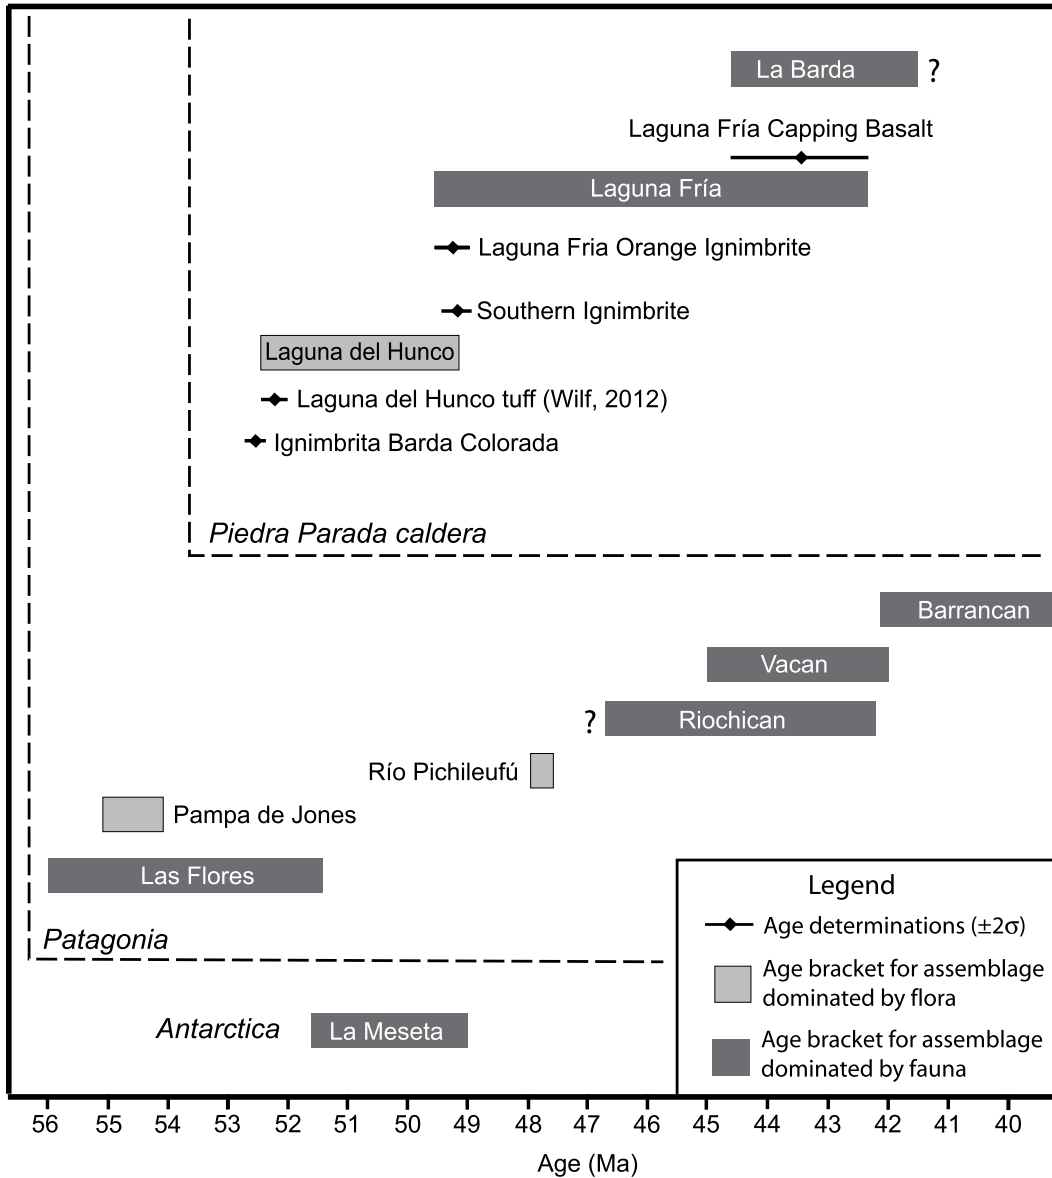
La Barda ?

Laguna Fría Capping Basalt

Laguna Fría

Laguna Fria Orange Ignimbrite

Southern Ignimbrite

Laguna del Hunco

Laguna del Hunco tuff (Wilf, 2012)

Ignimbrita Barda Colorada

Piedra Parada caldera

Barrancan

Vacan

? Riochican

Río Pichileufú

Pampa de Jones

Las Flores

Patagonia

Antarctica

La Meseta

Legend

Age determinations ($\pm 2\sigma$)

Age bracket for assemblage dominated by flora

Age bracket for assemblage dominated by fauna

56 55 54 53 52 51 50 49 48 47 46 45 44 43 42 41 40

Age (Ma)